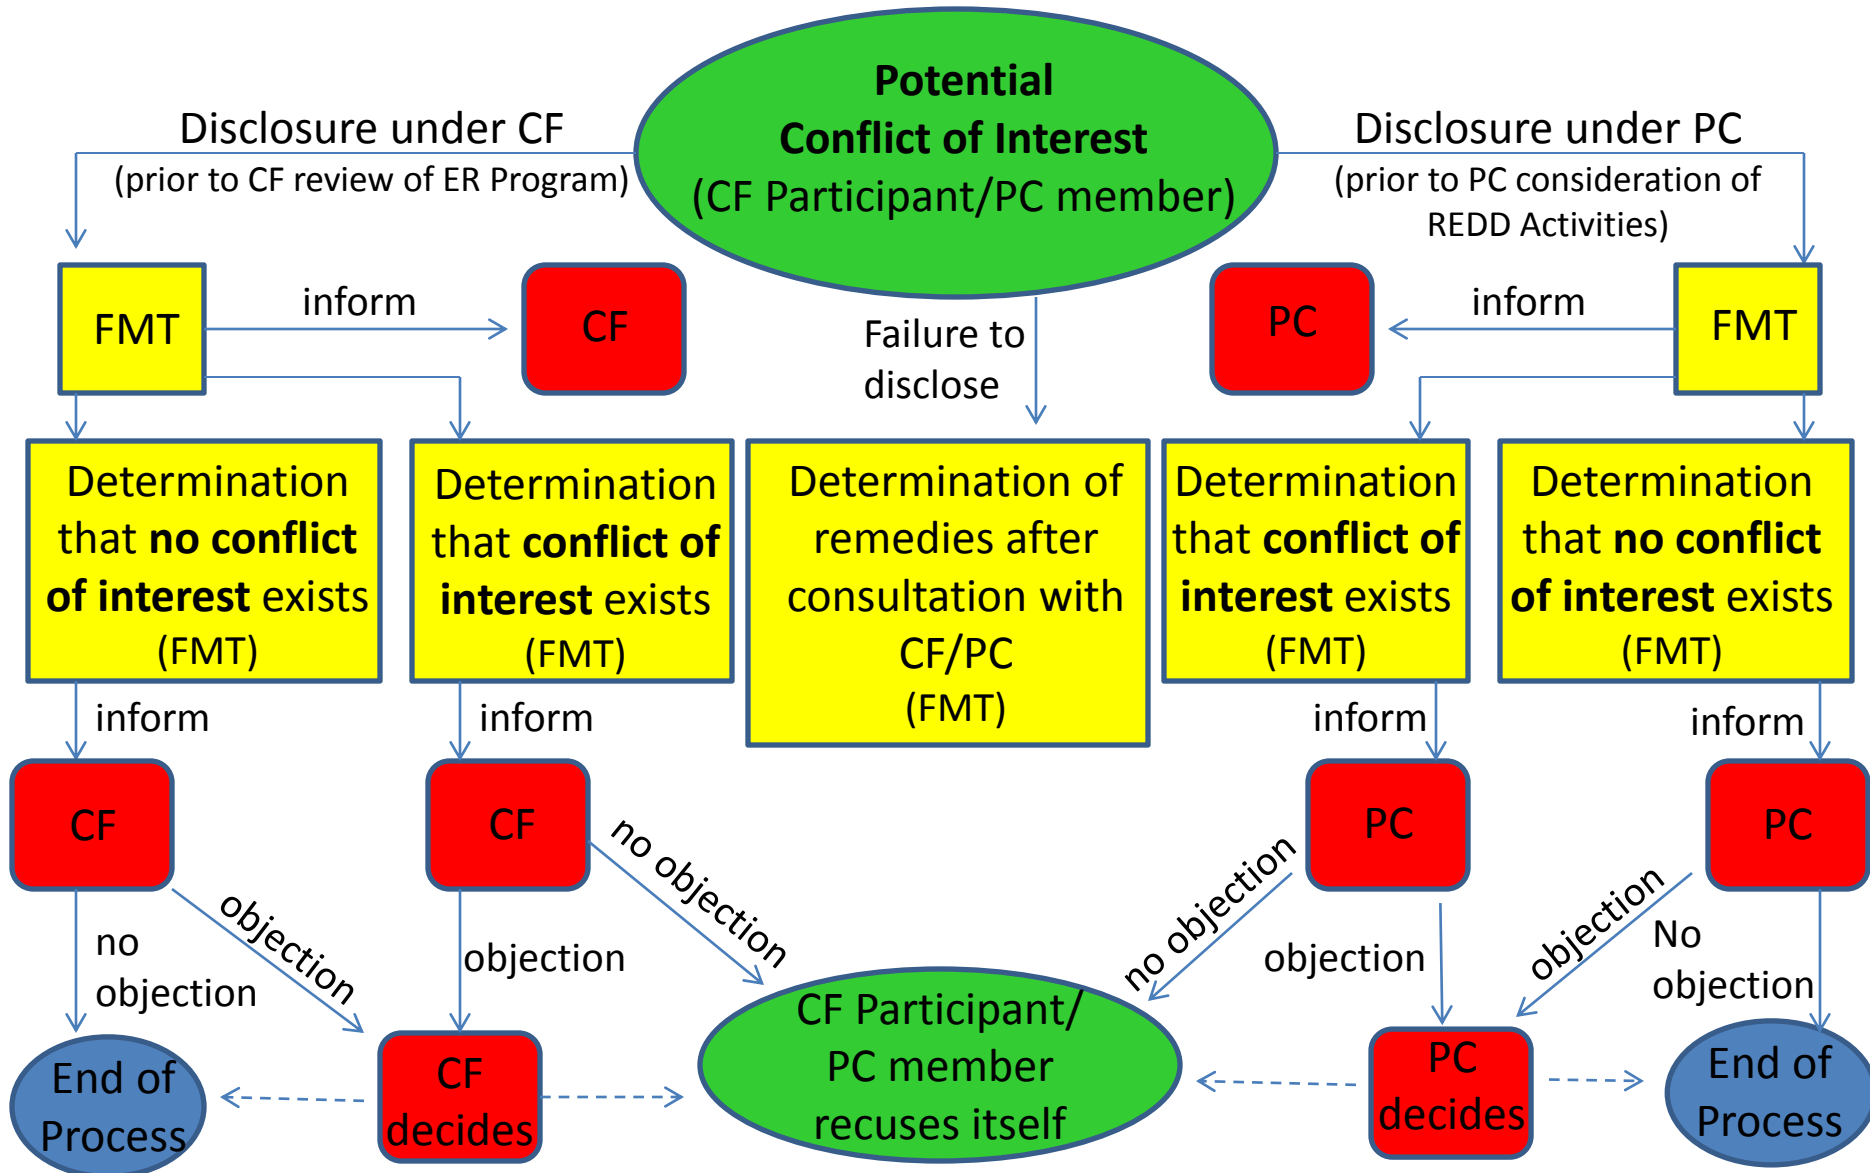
Potential
Conflict of Interest
(CF Participant/PC member)

Disclosure under CF
(prior to CF review of ER Program)

Disclosure under PC
(prior to PC consideration of REDD Activities)

FMT

inform

CF

Failure to disclose

PC

inform

FMT

Determination that no conflict of interest exists (FMT)

Determination that conflict of interest exists (FMT)

Determination of remedies after consultation with CF/PC (FMT)

Determination that conflict of interest exists (FMT)

Determination that no conflict of interest exists (FMT)

inform

inform

inform

inform

CF

CF

PC

PC

no objection

objection

objection

no objection

no objection

objection

objection

No objection

End of Process

CF decides

CF Participant/ PC member recuses itself

PC decides

End of Process